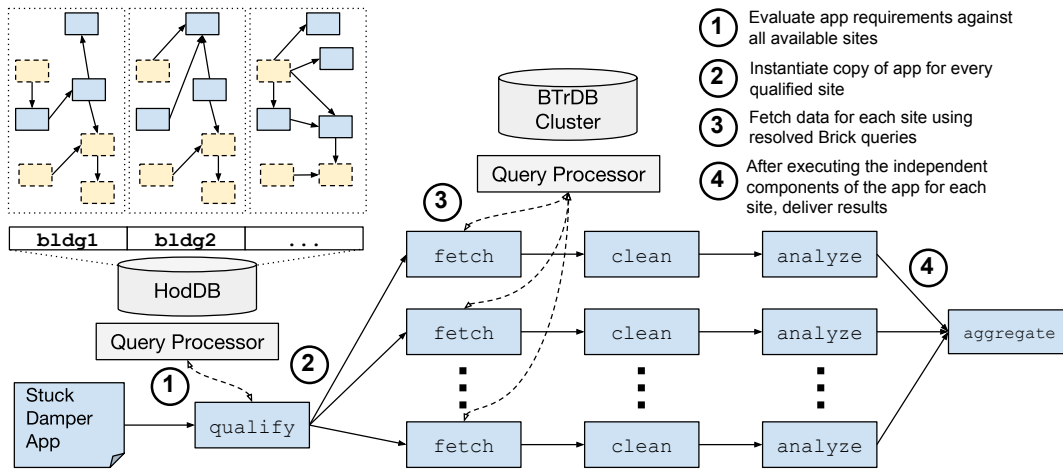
1 Evaluate app requirements against all available sites

2 Instantiate copy of app for every qualified site

3 Fetch data for each site using resolved Brick queries

4 After executing the independent components of the app for each site, deliver results

| bldg1 | bldg2 | ... |
|---|---|---|

HodDB

Query Processor

BTrDB Cluster

Query Processor

Stuck Damper App

1

qualify

2

3

fetch

clean

analyze

fetch

clean

analyze

fetch

clean

analyze

4

aggregate